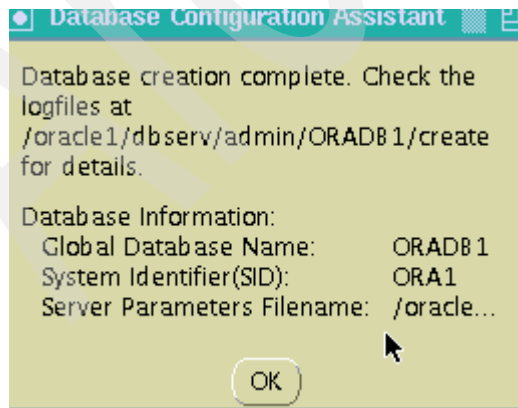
Database Configuration Assistant

Database creation complete. Check the logfiles at /oracle1/dbserv/admin/ORADB1/create for details.

Database Information:
Global Database Name: ORADB1
System Identifier(SID): ORA1
Server Parameters Filename: /oracle...

OK